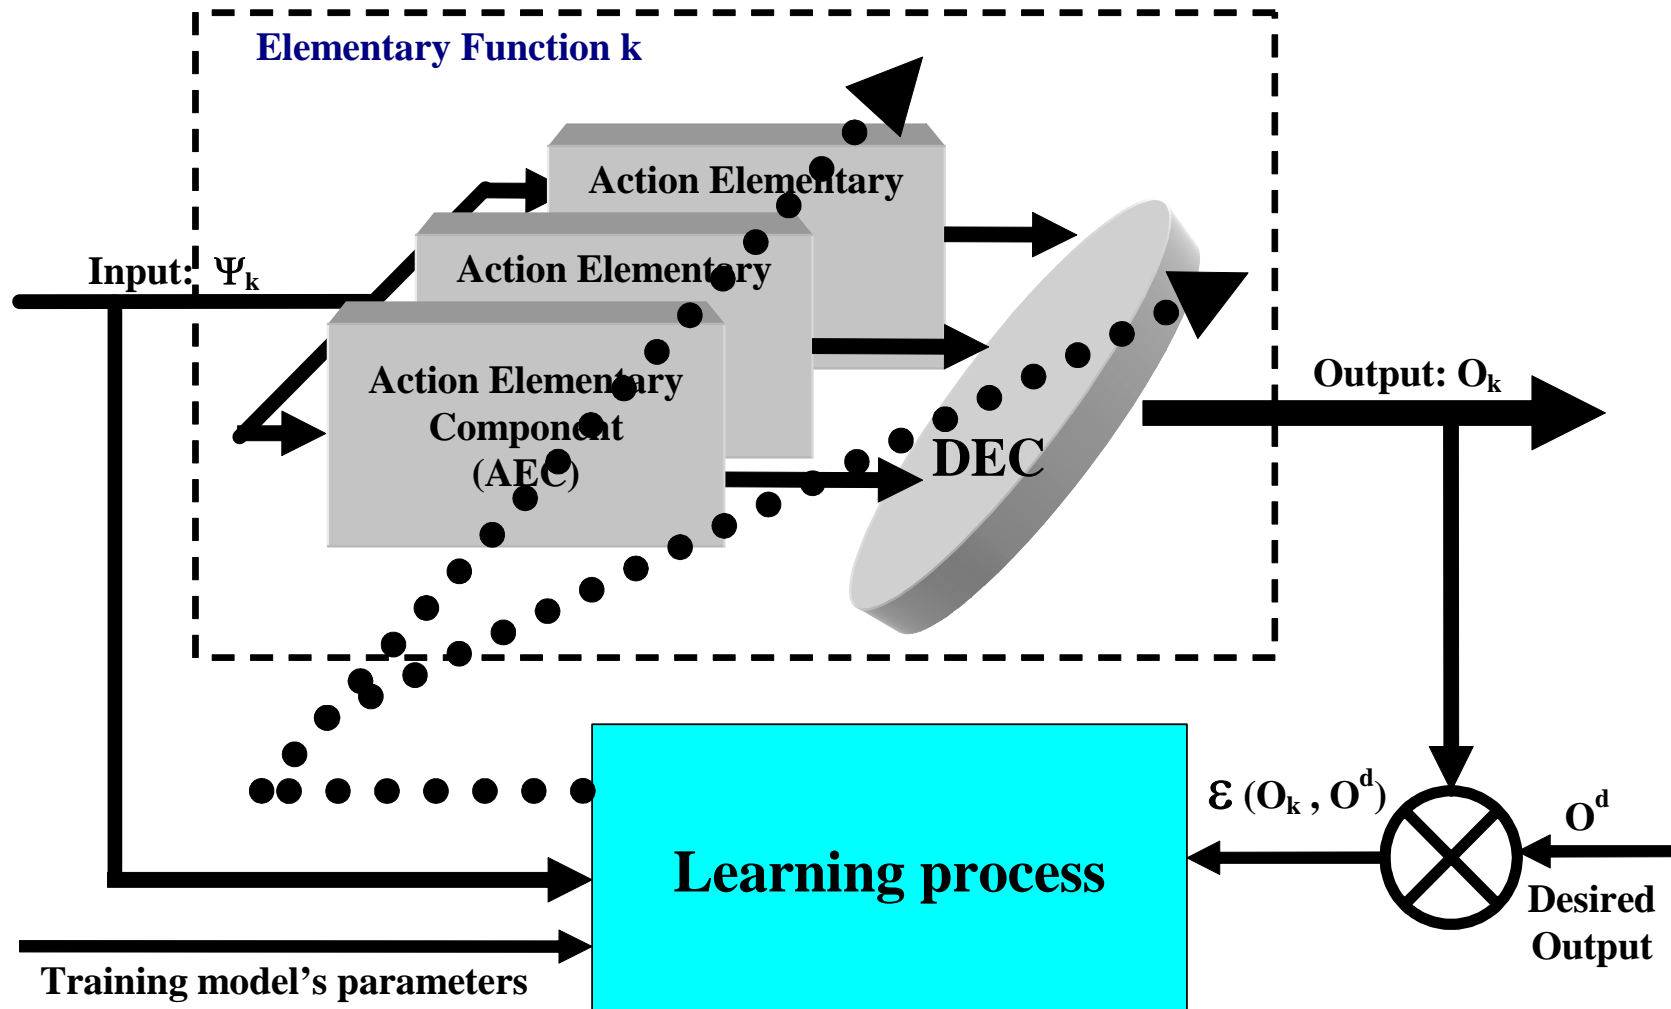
Elementary Function k

Action Elementary

Action Elementary

Input: $\Psi_k$

Action Elementary Component (AEC)

DEC

Output: $O_k$

$\varepsilon$ ($O_k$ , $O^d$)

$O^d$

Learning process

Desired Output

Training model's parameters